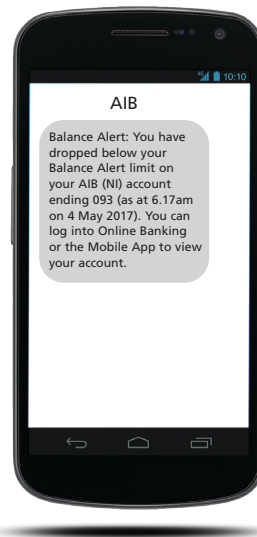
10:10

AIB

Balance Alert: You have dropped below your Balance Alert limit on your AIB (NI) account ending 093 (as at 6.17am on 4 May 2017). You can log into Online Banking or the Mobile App to view your account.